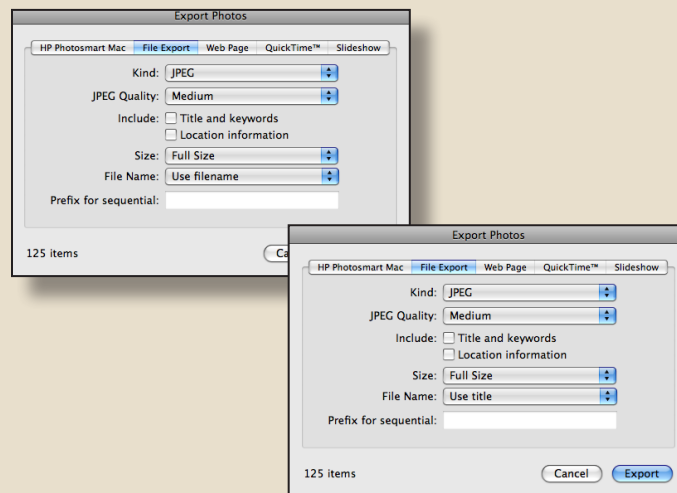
Export Photos

HP Photosmart Mac | File Export | Web Page | QuickTime™ | Slideshow

Kind: JPEG

JPEG Quality: Medium

Include: Title and keywords

Location information

Size: Full Size

File Name: Use filename

Prefix for sequential:

125 items

Ca

Export Photos

HP Photosmart Mac | File Export | Web Page | QuickTime™ | Slideshow

Kind: JPEG

JPEG Quality: Medium

Include: Title and keywords

Location information

Size: Full Size

File Name: Use title

Prefix for sequential:

125 items

Cancel

Export